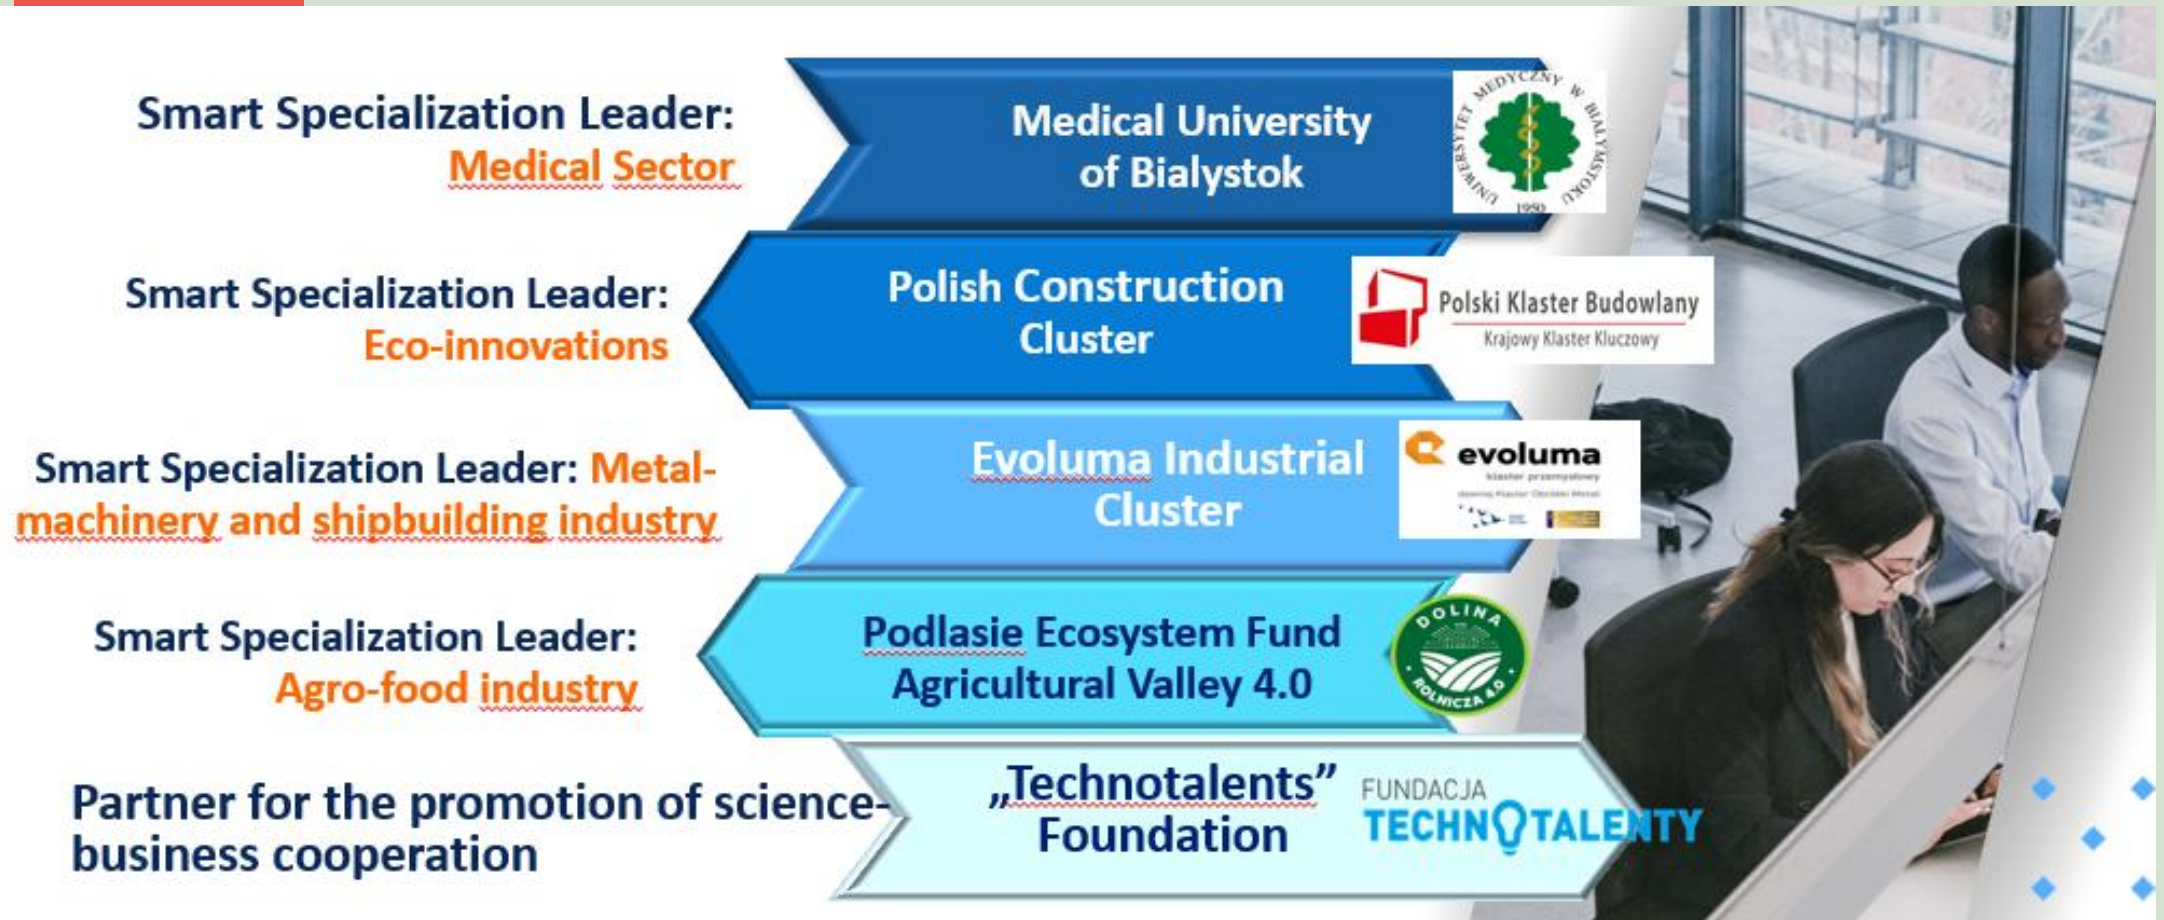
Smart Specialization Leader: Medical Sector

Medical University of Bialystok

UNIWERSYTET MEDYCZNY W BIAŁYMSTOKU 1950

Smart Specialization Leader: Eco-innovations

Polish Construction Cluster

Polski Klaster Budowlany
Krajowy Klaster Kluczowy

Smart Specialization Leader: Metal-machinery and shipbuilding industry

Evoluma Industrial Cluster

evoluma
klaster przemysłowy
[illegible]

Smart Specialization Leader: Agro-food industry

Podlasie Ecosystem Fund Agricultural Valley 4.0

DOLINA ROLNICZA 4.0

Partner for the promotion of science-business cooperation

„Technotalents" Foundation

FUNDACJA TECHNOTALENTY